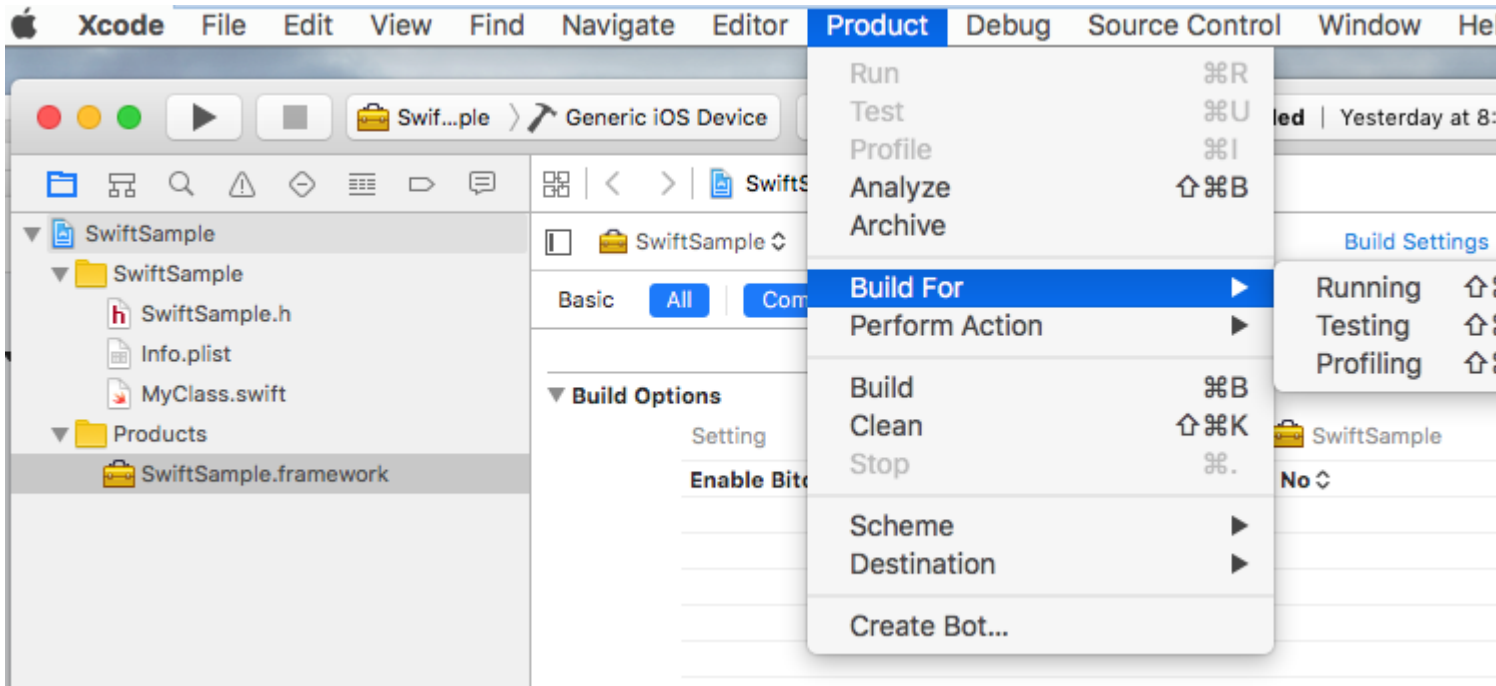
Xcode File Edit View Find Navigate Editor Product Debug Source Control Window He

Swif...ple 〉 Generic iOS Device

led | Yesterday at 8:

SwiftSample
SwiftSample
SwiftSample.h
Info.plist
MyClass.swift
Products
SwiftSample.framework

Swift

SwiftSample

Basic All Com

Build Options

Setting

Enable Bit

Build Settings

SwiftSample

No

Run ⌘R
Test ⌘U
Profile ⌘I
Analyze ⇧⌘B
Archive

Build For
Perform Action

Build ⌘B
Clean ⇧⌘K
Stop ⌘.

Scheme
Destination

Create Bot...

Running ⇧
Testing ⇧
Profiling ⇧